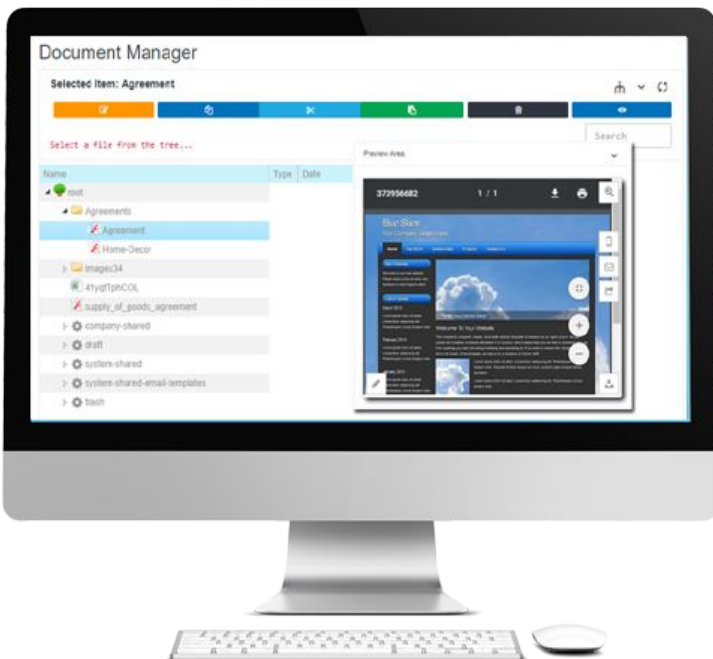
Document Manager

Selected Item: Agreement

Select a file from the tree...

Search

Preview Area

| Name | Type | Date |
|---|---|---|
| root | | |
| Agreements | | |
| Agreement | | |
| Home-Decor | | |
| images34 | | |
| 41yqf1phCOL | | |
| supply_of_goods_agreement | | |
| company-shared | | |
| draft | | |
| system-shared | | |
| system-shared-email-templates | | |
| trash | | |

373956682 1 / 1

Blue Skies

Your Company Slogan Here

Welcome To Your Website